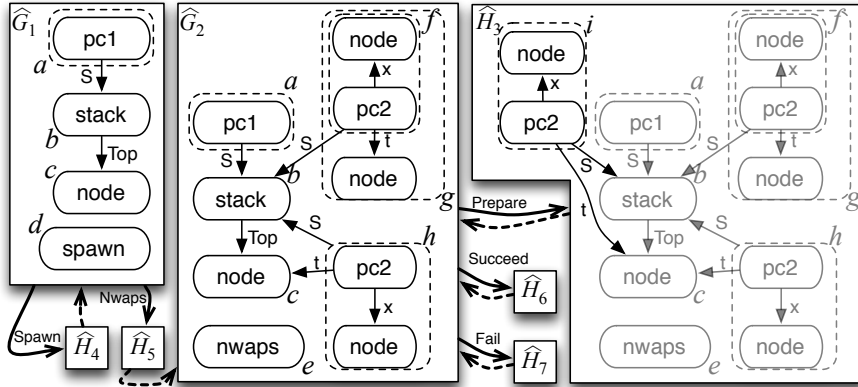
$\widehat{G}_1$
pc1
a
S
stack
b
Top
c
node
d
spawn

$\widehat{G}_2$
a
pc1
S
stack
b
Top
node
c
nwaps
e
node
f
x
pc2
S
t
node
g
S
h
pc2
t
x
node

Prepare
Succeed
$\widehat{H}_6$
Fail
$\widehat{H}_7$

Spawn
$\widehat{H}_4$
Nwaps
$\widehat{H}_5$

$\widehat{H}_3$
i
node
x
pc2
S
t
a
pc1
S
stack
b
Top
node
c
nwaps
e
node
f
x
pc2
S
t
node
g
S
h
pc2
t
x
node